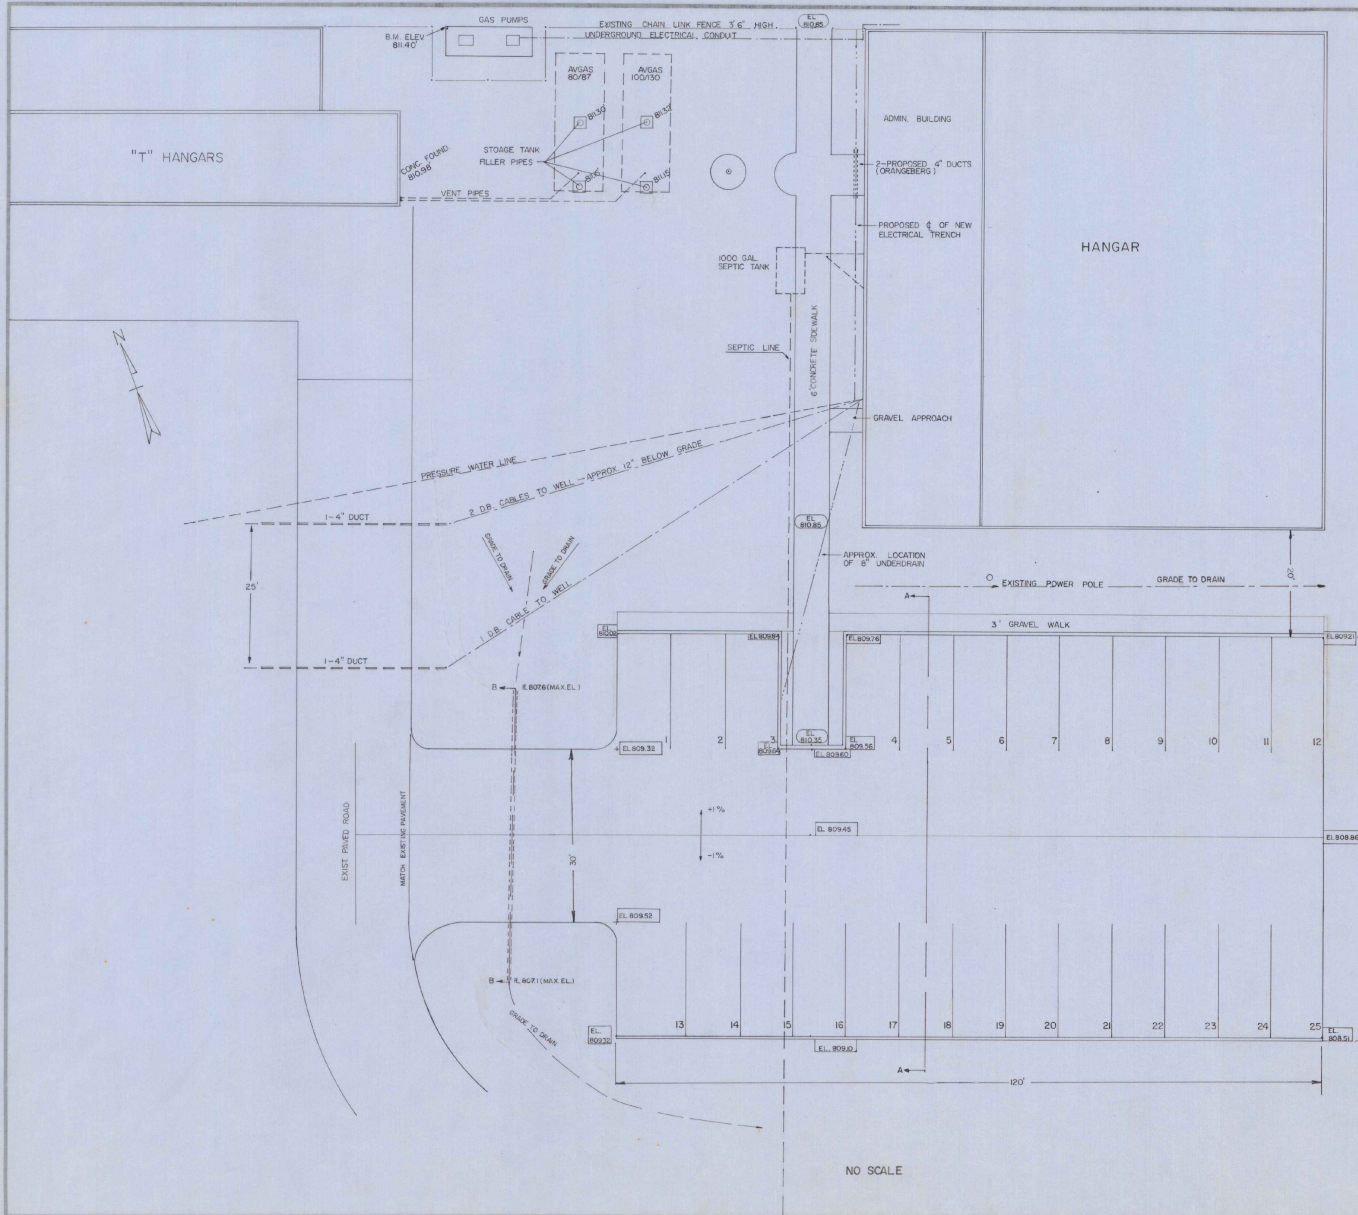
GAS PUMPS
B.M. ELEV. 811.40'
EXISTING CHAIN LINK FENCE 5'6" HIGH
UNDERGROUND ELECTRICAL CONDUIT
EL. 810.85
AVGAS 80/87
AVGAS 100/130
811.30
811.37
"T" HANGARS
CONC. FOUND. 810.98'
STOAGE TANK FILLER PIPES
811.15
VENT PIPES
ADMIN. BUILDING
2-PROPOSED 4" DUCTS (ORANGEBERG)
PROPOSED ℄ OF NEW ELECTRICAL TRENCH
HANGAR
1000 GAL. SEPTIC TANK
SEPTIC LINE
6' CONCRETE SIDEWALK
GRAVEL APPROACH
PRESSURE WATER LINE
2 D.B. CABLES TO WELL - APPROX 12" BELOW GRADE
1-4" DUCT
EL. 810.85
25'
GRADE TO DRAIN
GRADE TO DRAIN
1 D.B. CABLE TO WELL
APPROX. LOCATION OF 8" UNDERDRAIN
EXISTING POWER POLE
GRADE TO DRAIN
20'
A
3' GRAVEL WALK
EL. 810.08
EL. 809.84
EL. 809.76
EL. 809.21
1-4" DUCT
B
EL. 807.6 (MAX. EL.)
EL. 810.35
EL. 809.32
1
2
3
EL. 809.04
EL. 809.60
EL. 809.56
4
5
6
7
8
9
10
11
12
EXIST PAVED ROAD
MATCH EXISTING PAVEMENT
+1%
-1%
EL. 809.45
EL. 808.86
30'
EL. 809.52
B
EL. 807.1 (MAX. EL.)
GRADE TO DRAIN
EL. 809.32
13
14
15
16
17
18
19
20
21
22
23
24
25
EL. 808.51
EL. 809.10
A
120'
NO SCALE